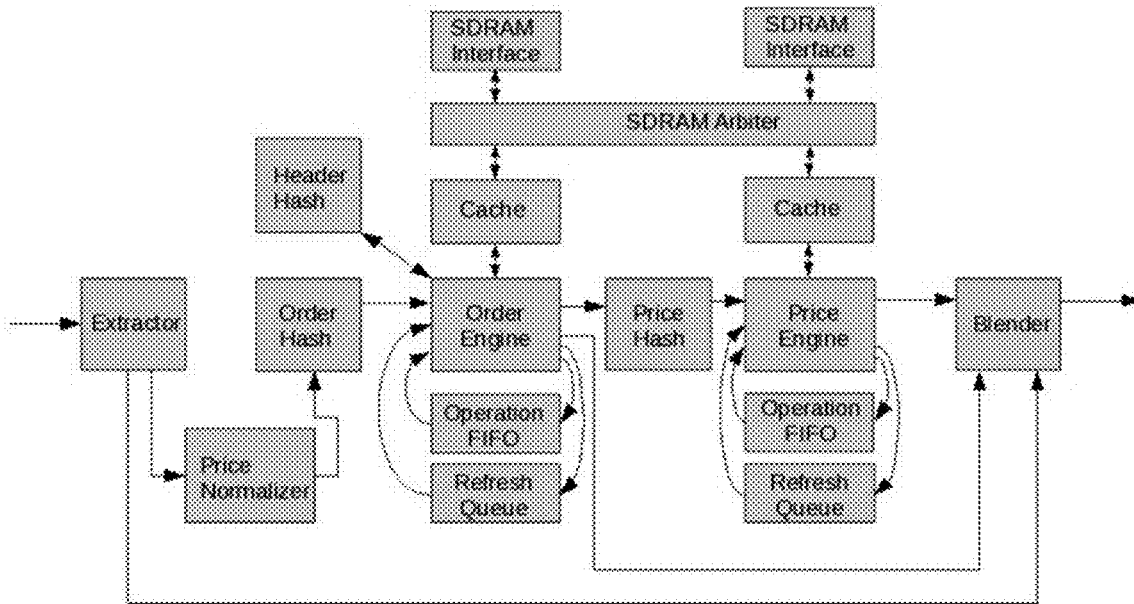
SDRAM Interface

SDRAM Interface

SDRAM Arbiter

Header Hash

Cache

Cache

Extractor

Order Hash

Order Engine

Price Hash

Price Engine

Blender

Operation FIFO

Operation FIFO

Price Normalizer

Refresh Queue

Refresh Queue